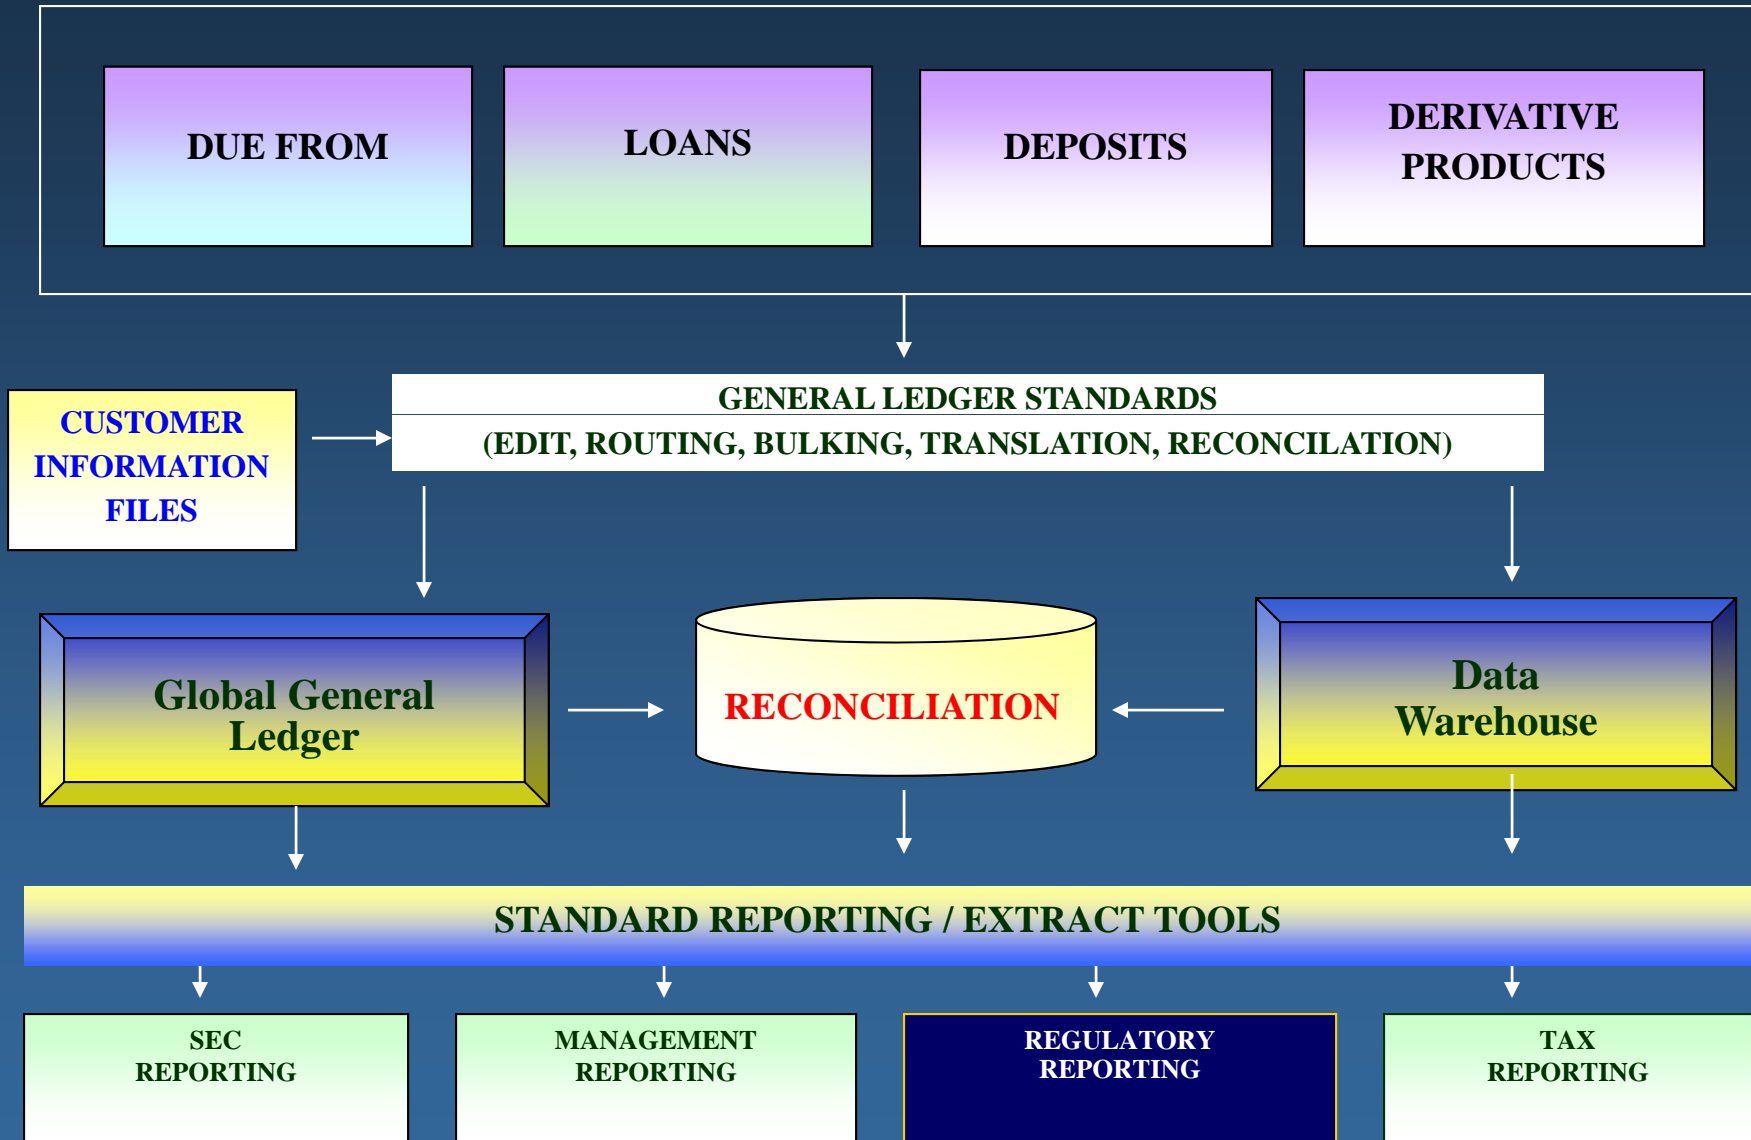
DUE FROM

LOANS

DEPOSITS

DERIVATIVE PRODUCTS

CUSTOMER INFORMATION FILES

GENERAL LEDGER STANDARDS
(EDIT, ROUTING, BULKING, TRANSLATION, RECONCILATION)

Global General Ledger

RECONCILIATION

Data Warehouse

STANDARD REPORTING / EXTRACT TOOLS

SEC REPORTING

MANAGEMENT REPORTING

REGULATORY REPORTING

TAX REPORTING